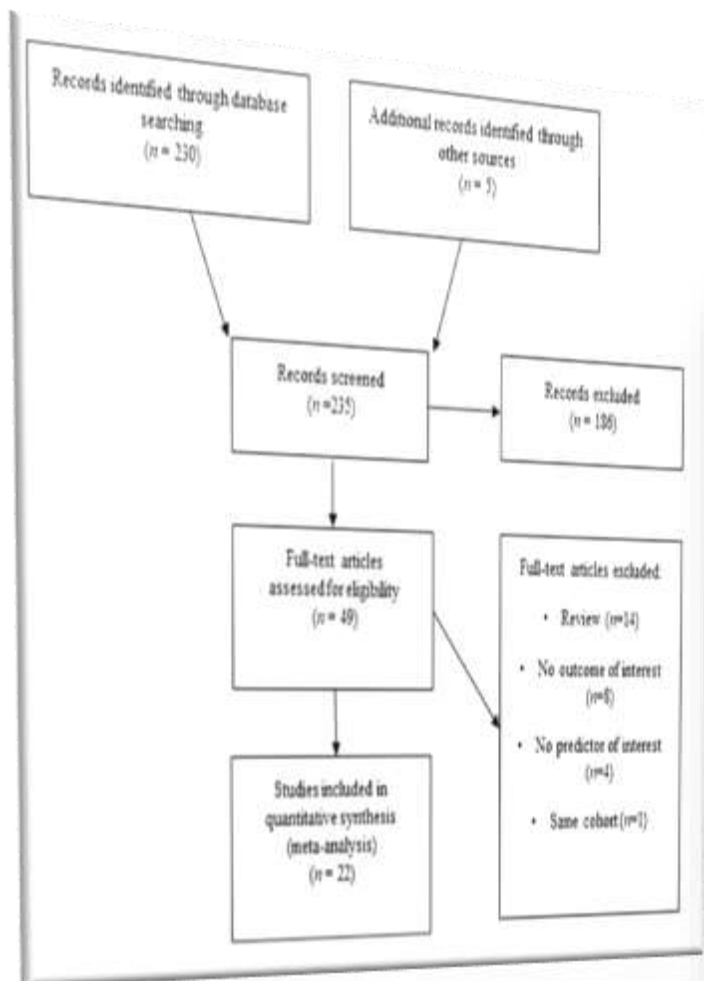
Records identified through database searching
($n$ = 230)

Additional records identified through other sources
($n$ = 5)

Records screened
($n$ =235)

Records excluded
($n$ = 186)

Full-text articles assessed for eligibility
($n$ = 49)

Full-text articles excluded:

• Review ($n$=14)

• No outcome of interest ($n$=8)

• No predictor of interest ($n$=4)

• Same cohort ($n$=1)

Studies included in quantitative synthesis (meta-analysis)
($n$ = 22)